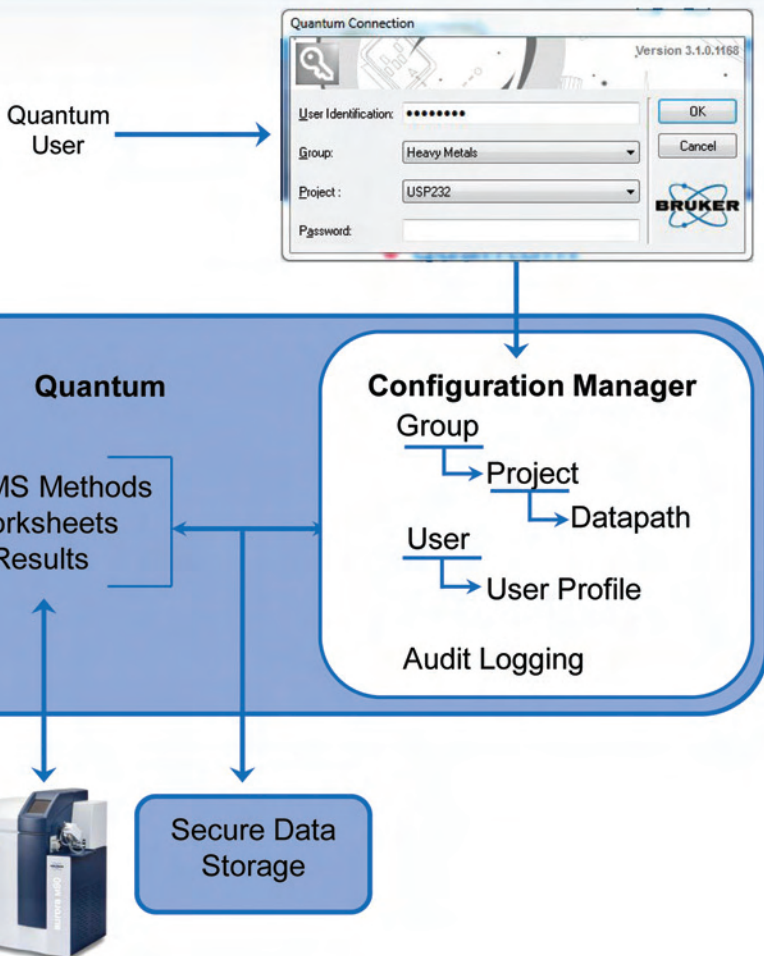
Quantum Connection

Version 3.1.0.1168

Quantum User

User Identification: ••••••••

Group: Heavy Metals

Project : USP232

Password:

OK

Cancel

BRUKER

Quantum

MS Methods
orksheets
Results

Configuration Manager

Group

Project

Datapath

User

User Profile

Audit Logging

Secure Data Storage